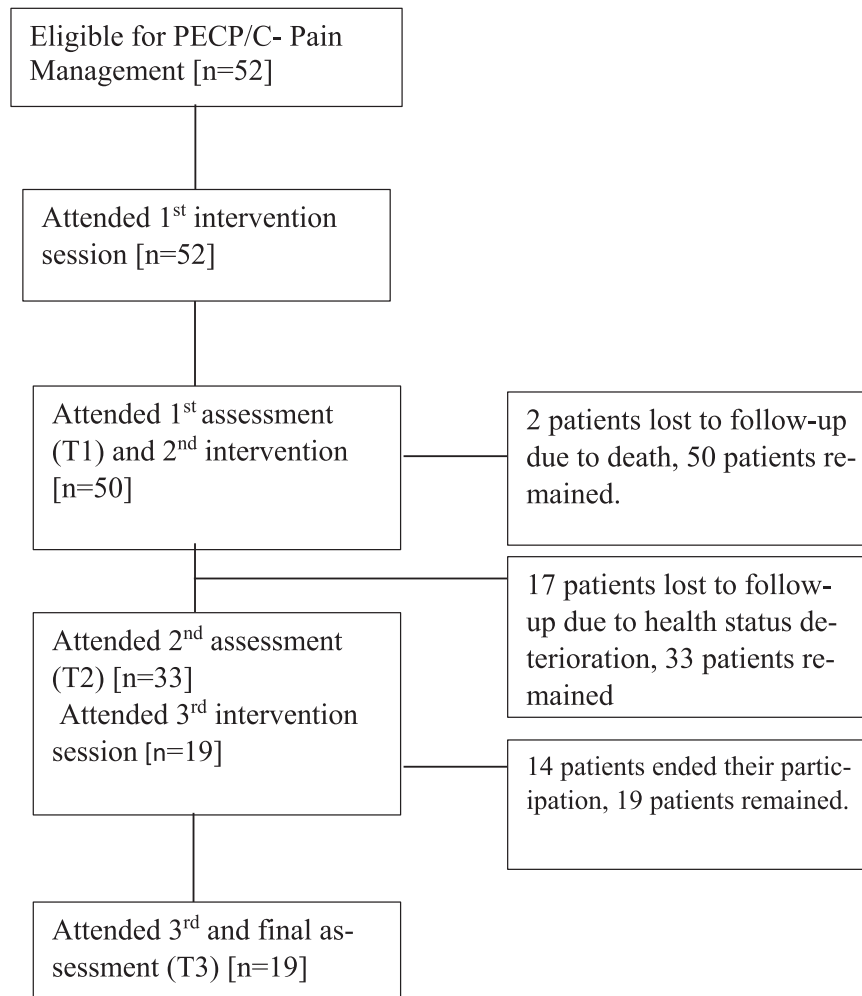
Eligible for PECP/C- Pain Management [n=52]

Attended 1$^{st}$ intervention session [n=52]

Attended 1$^{st}$ assessment (T1) and 2$^{nd}$ intervention [n=50]

2 patients lost to follow-up due to death, 50 patients remained.

17 patients lost to follow-up due to health status deterioration, 33 patients remained

Attended 2$^{nd}$ assessment (T2) [n=33]
Attended 3$^{rd}$ intervention session [n=19]

14 patients ended their participation, 19 patients remained.

Attended 3$^{rd}$ and final assessment (T3) [n=19]